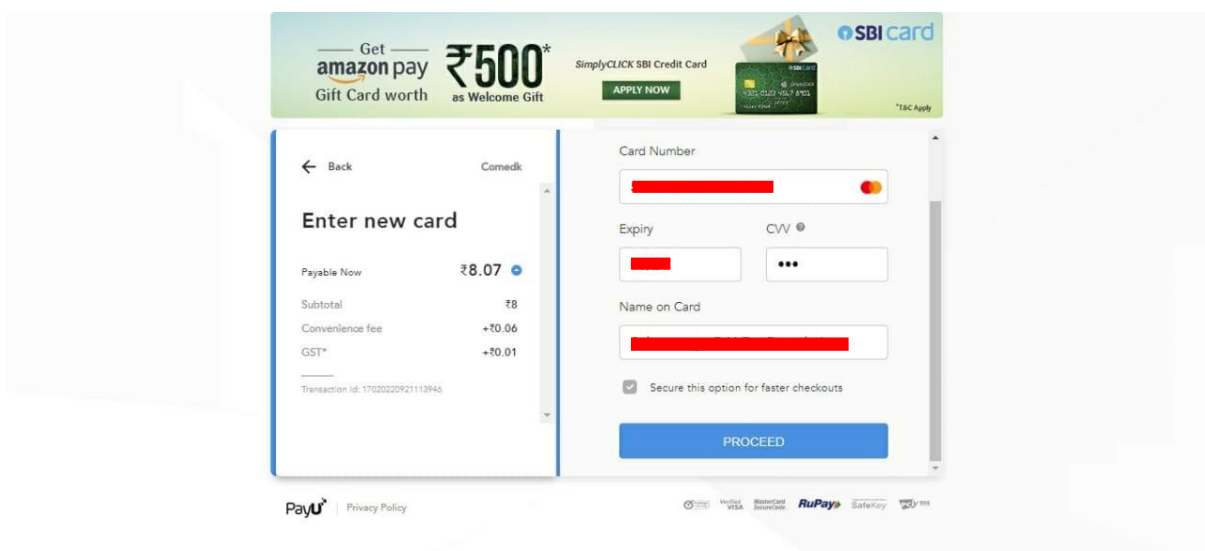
Get amazon pay Gift Card worth ₹500* as Welcome Gift

SimplyCLICK SBI Credit Card

APPLY NOW

SBI card

*T&C Apply

← Back Comedk

Enter new card

Payable Now ₹8.07

Subtotal ₹8

Convenience fee +₹0.06

GST* +₹0.01

Transaction id: 17020220921113946

Card Number

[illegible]

Expiry CVV

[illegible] •••

Name on Card

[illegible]

Secure this option for faster checkouts

PROCEED

PayU | Privacy Policy

Verified by VISA MasterCard SecureCode RuPay SafeKey